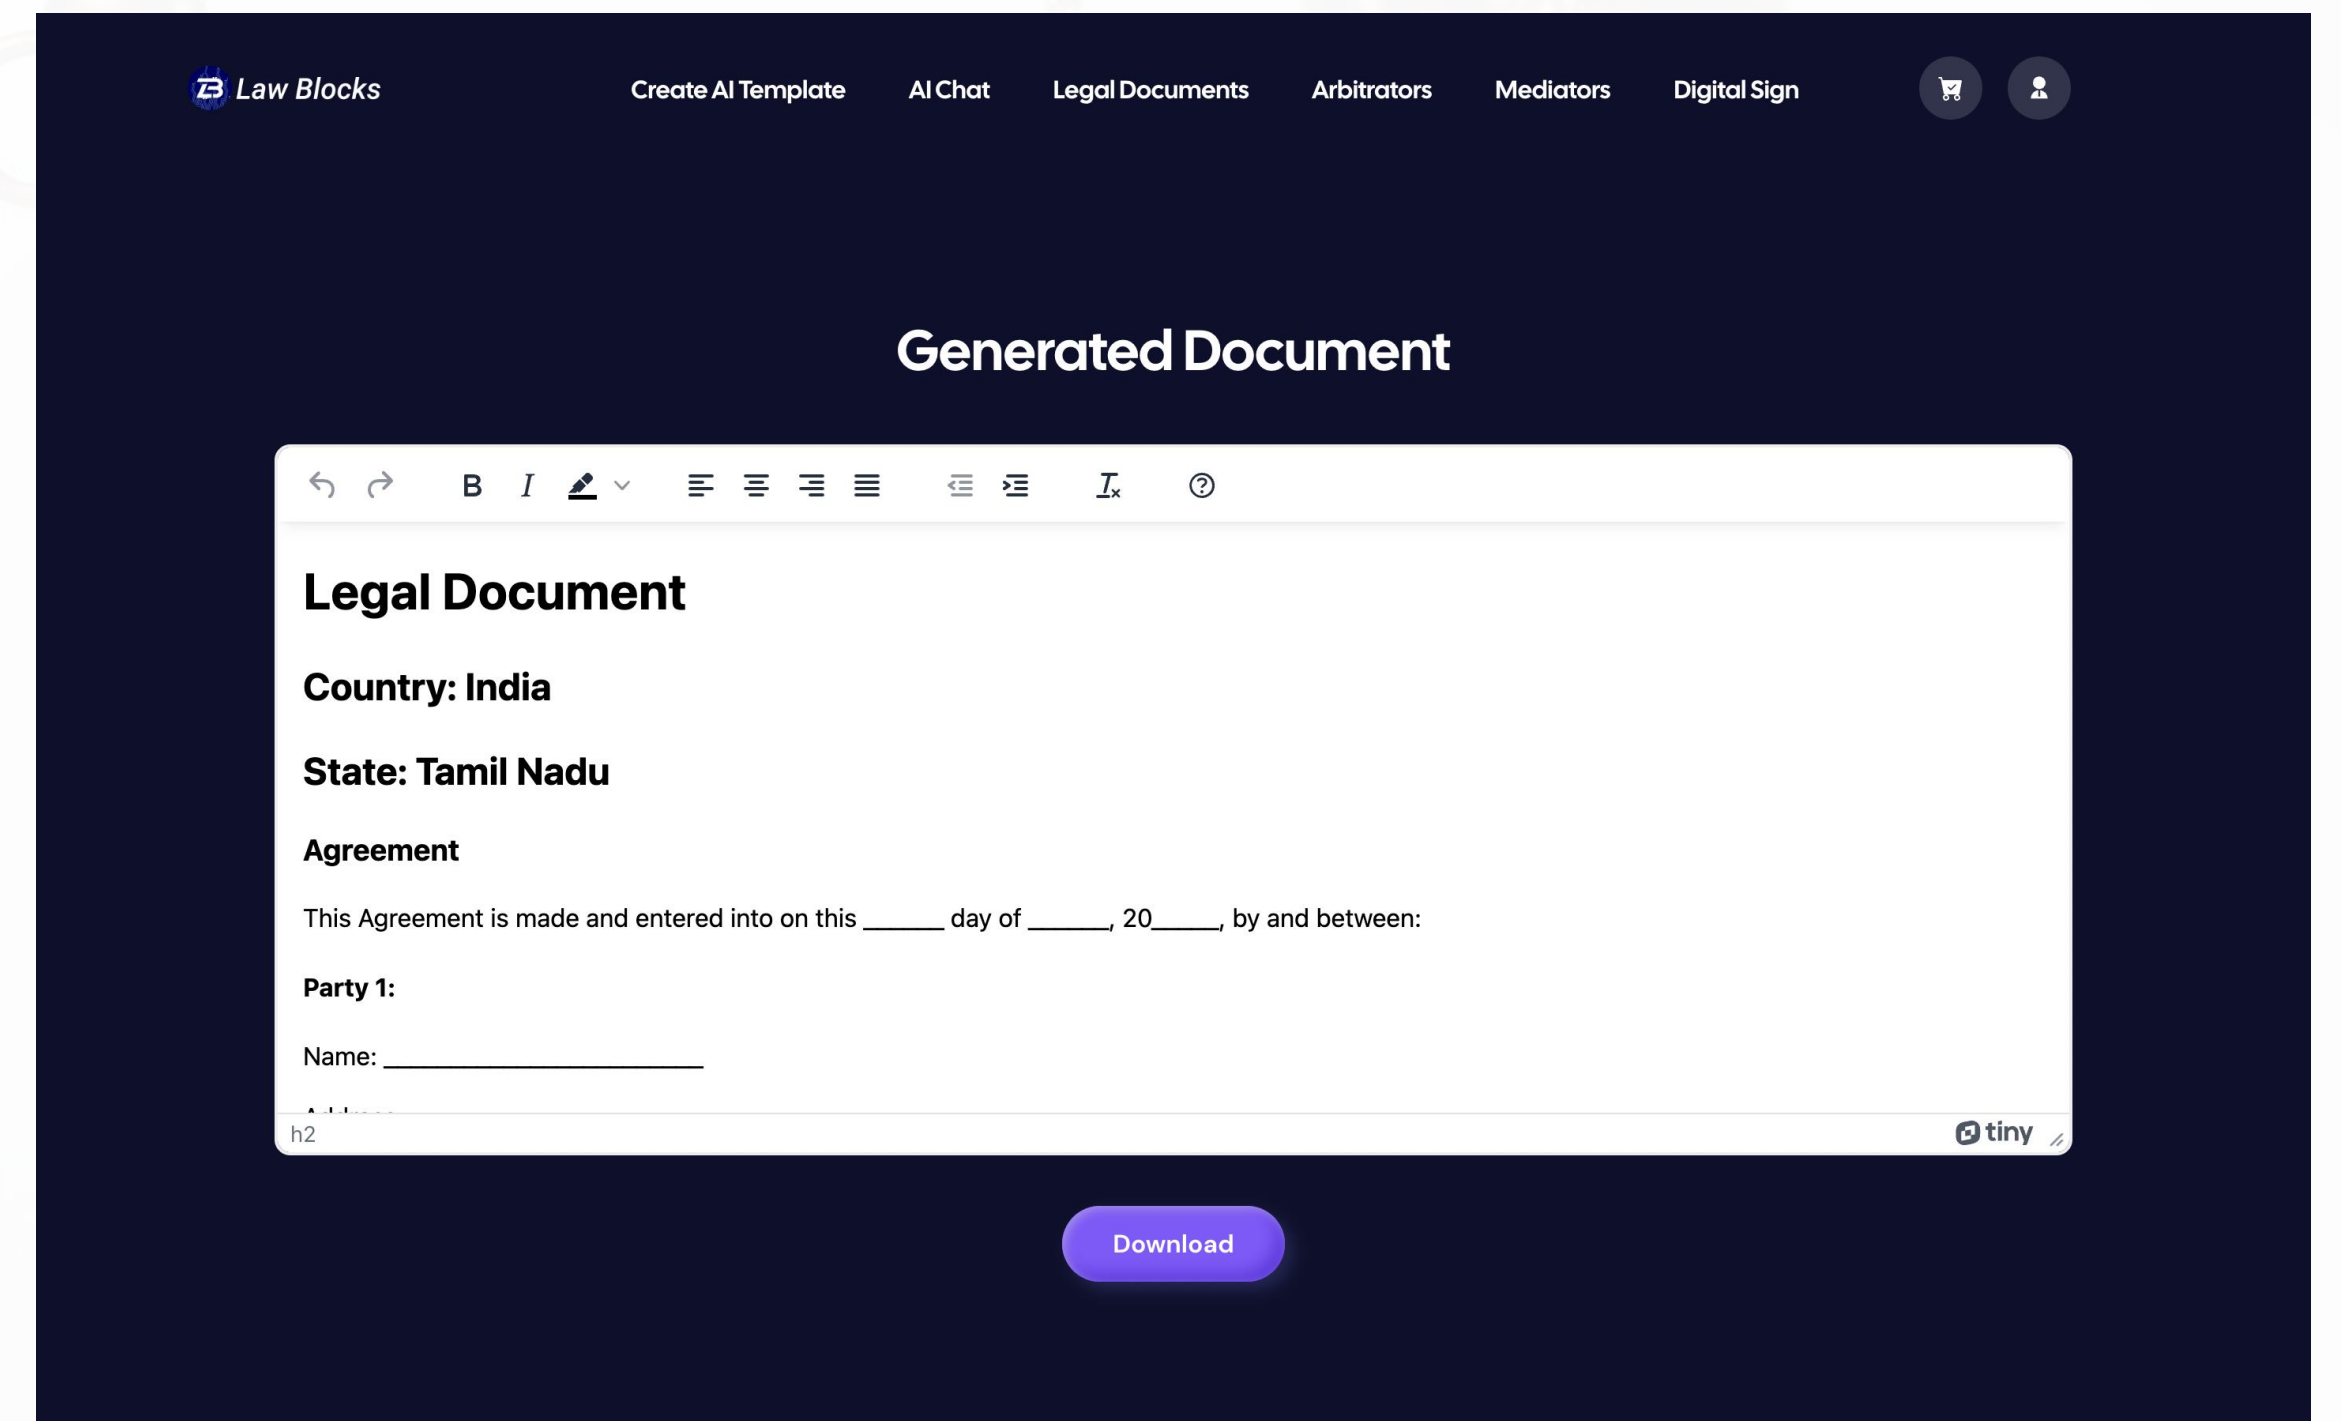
Law Blocks

Create AI Template AI Chat Legal Documents Arbitrators Mediators Digital Sign

Generated Document

Legal Document

Country: India

State: Tamil Nadu

Agreement

This Agreement is made and entered into on this ______ day of ______, 20_____, by and between:

Party 1:

Name: ________________________

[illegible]

h2

tiny

Download